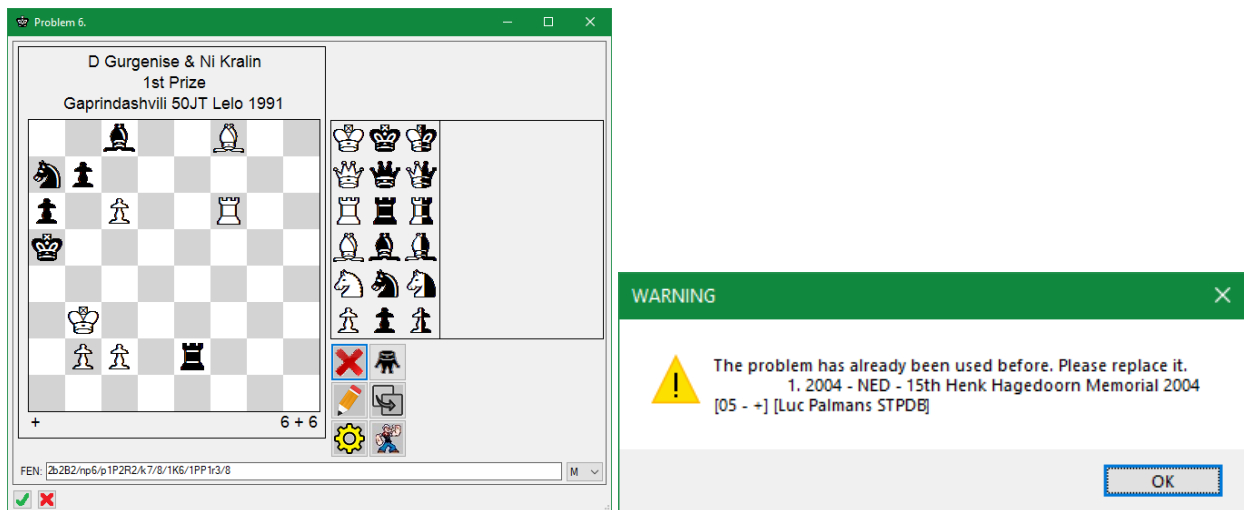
Problem 6.

D Gurgenise & Ni Kralin
1st Prize
Gaprindashvili 50JT Lelo 1991

+ 6 + 6

FEN: 2b2B2/np6/p1P2R2/k7/8/1K6/1PP1r3/8

M

WARNING

The problem has already been used before. Please replace it.
1. 2004 - NED - 15th Henk Hagedoorn Memorial 2004
[05 - +] [Luc Palmans STPDB]

OK